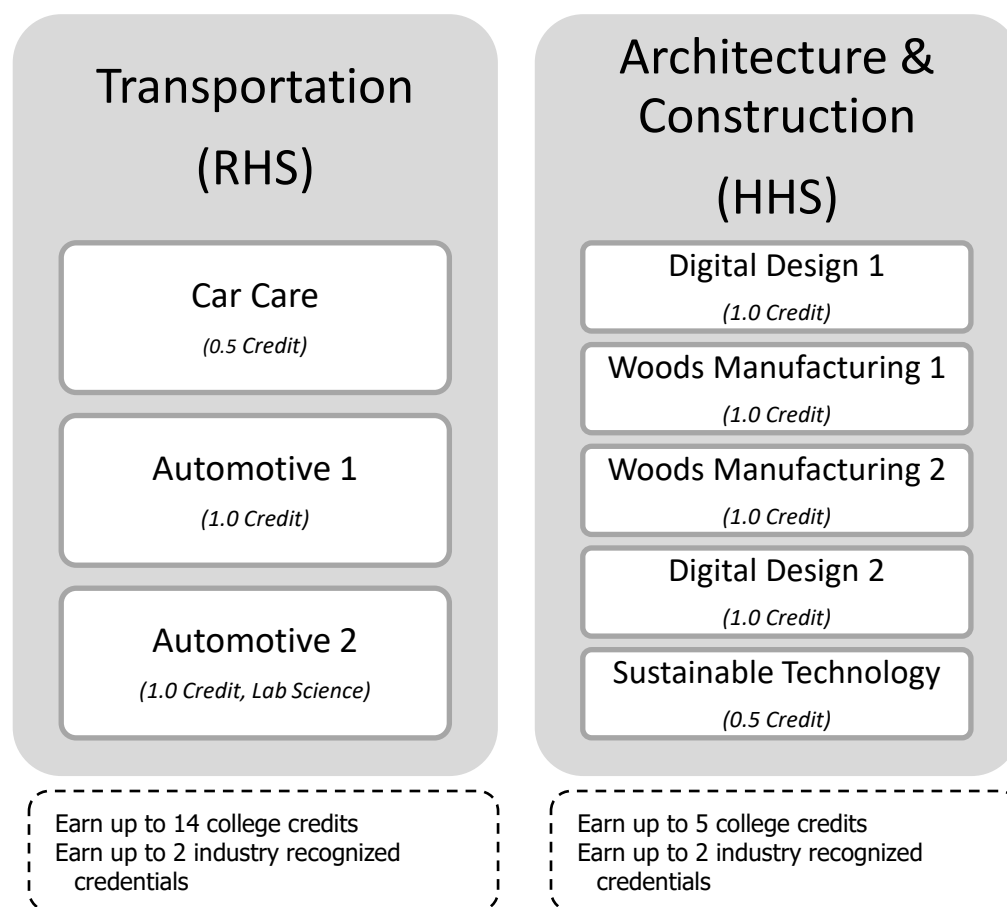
Transportation

(RHS)

Car Care

(0.5 Credit)

Automotive 1

(1.0 Credit)

Automotive 2

(1.0 Credit, Lab Science)

Earn up to 14 college credits
Earn up to 2 industry recognized credentials

Architecture & Construction

(HHS)

Digital Design 1

(1.0 Credit)

Woods Manufacturing 1

(1.0 Credit)

Woods Manufacturing 2

(1.0 Credit)

Digital Design 2

(1.0 Credit)

Sustainable Technology

(0.5 Credit)

Earn up to 5 college credits
Earn up to 2 industry recognized credentials